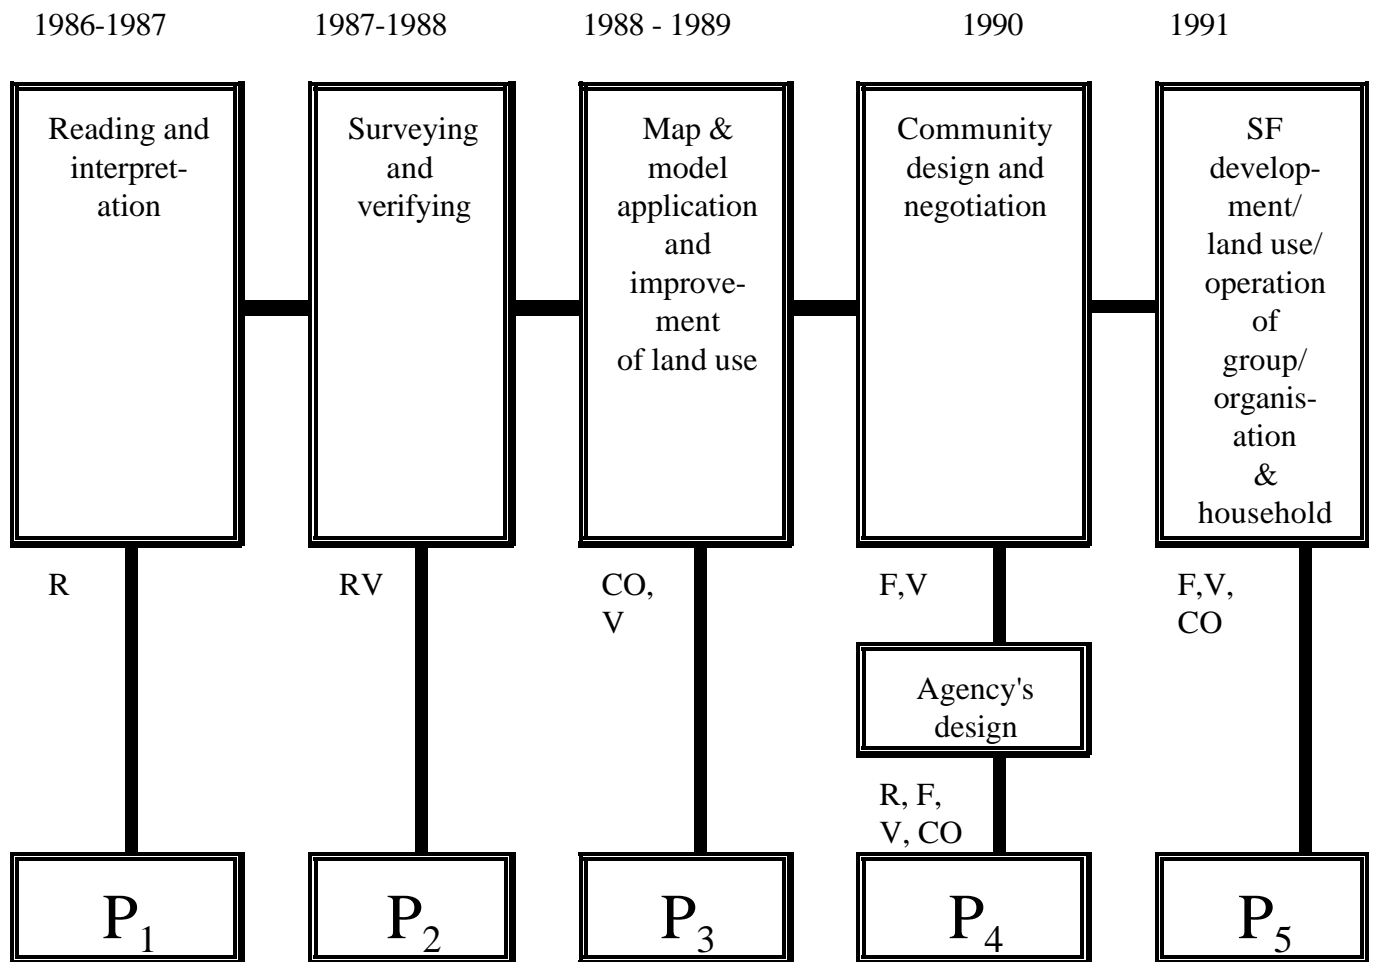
1986-1987

Reading and interpretation

R

$P_1$

1987-1988

Surveying and verifying

RV

$P_2$

1988 - 1989

Map & model application and improvement of land use

CO, V

$P_3$

1990

Community design and negotiation

F,V

Agency's design

R, F, V, CO

$P_4$

1991

SF development/ land use/ operation of group/ organisation & household

F,V, CO

$P_5$